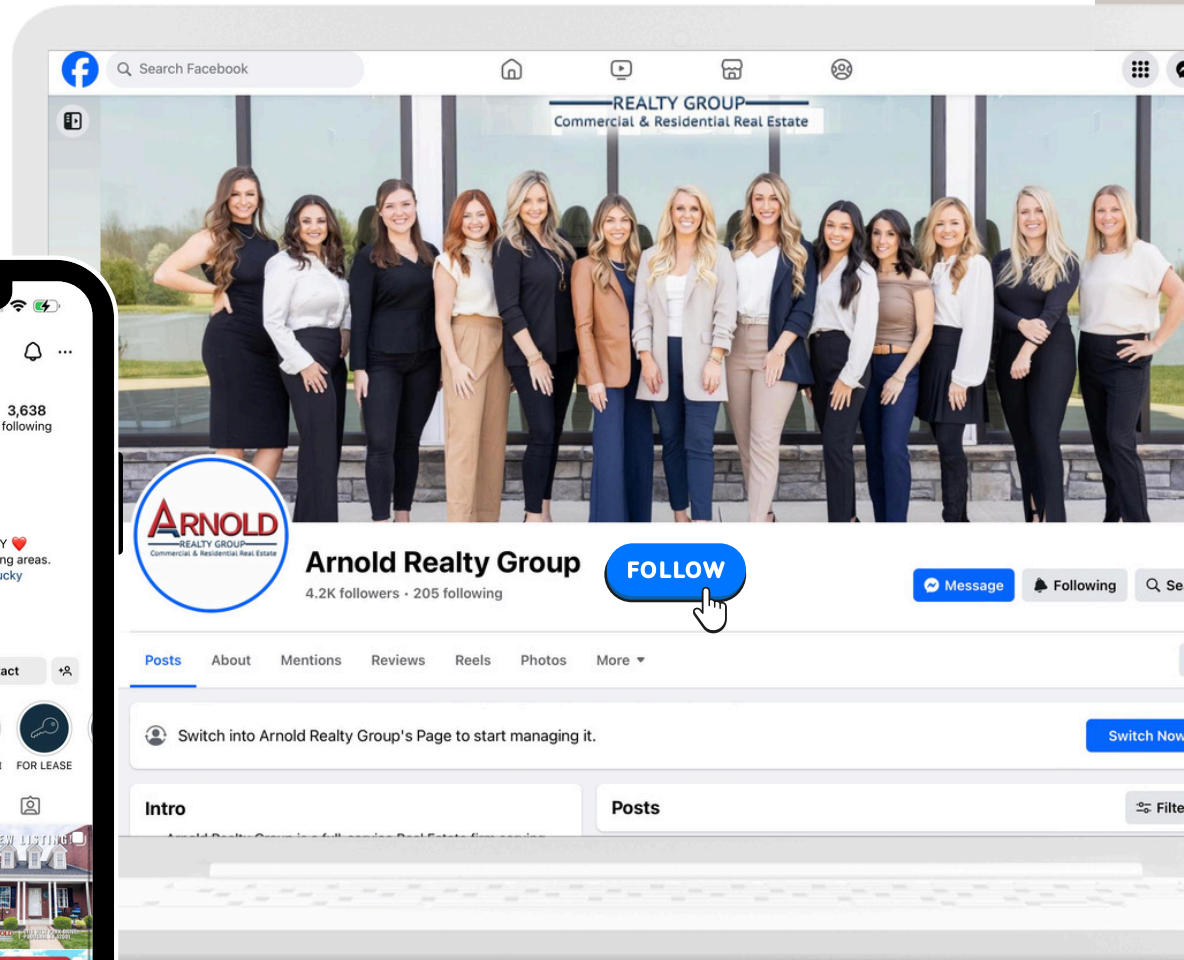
Search Facebook

REALTY GROUP
Commercial & Residential Real Estate

ARNOLD
REALTY GROUP
Commercial & Residential Real Estate

Arnold Realty Group
4.2K followers · 205 following

FOLLOW

Message
Following
Se

Posts About Mentions Reviews Reels Photos More

Switch into Arnold Realty Group's Page to start managing it.

Switch Now

Intro

Posts

Filte

3,638
following

Y ❤️
ng areas.
ucky

act

FOR LEASE

EW LISTING